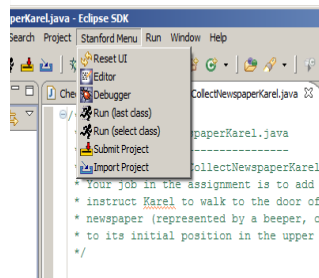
CollectNewspaperKarel.java - Eclipse SDK

Search Project Stanford Menu Run Window Help

Reset UI
Editor
Debugger
Run (last class)
Run (select class)
Submit Project
Import Project

Che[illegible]
CollectNewspaperKarel.java

/*
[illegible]perKarel.java
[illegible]
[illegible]CollectNewspaperKarel
* Your job in the assignment is to add
* instruct Karel to walk to the door of
* newspaper (represented by a beeper, c
* to its initial position in the upper
*/